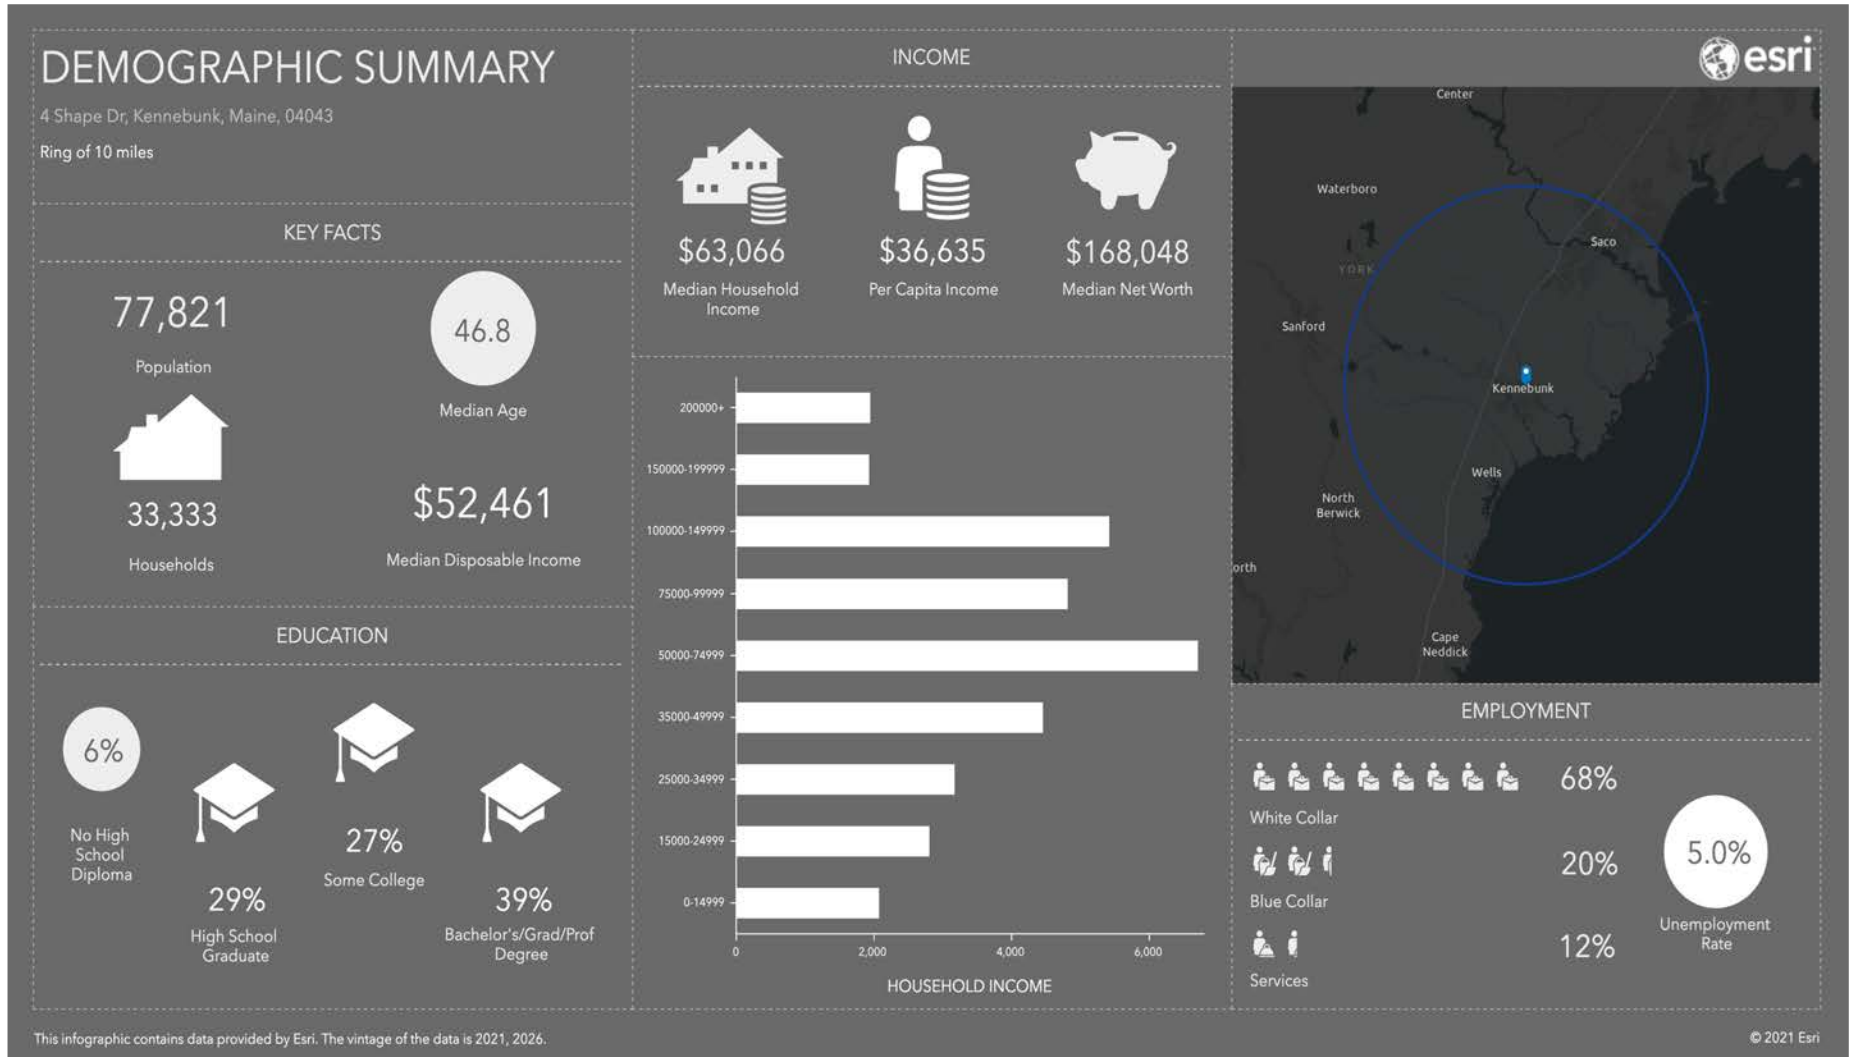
DEMOGRAPHIC SUMMARY

4 Shape Dr, Kennebunk, Maine, 04043

Ring of 10 miles

KEY FACTS

77,821

Population

46.8

Median Age

33,333

Households

$52,461

Median Disposable Income

EDUCATION

6%

No High School Diploma

29%

High School Graduate

27%

Some College

39%

Bachelor's/Grad/Prof Degree

INCOME

$63,066

Median Household Income

$36,635

Per Capita Income

$168,048

Median Net Worth

200000+

150000-199999

100000-149999

75000-99999

50000-74999

35000-49999

25000-34999

15000-24999

0-14999

0

2,000

4,000

6,000

HOUSEHOLD INCOME

esri

Center

Waterboro

Saco

YORK

Sanford

Kennebunk

Wells

North Berwick

orth

Cape Neddick

EMPLOYMENT

68%

White Collar

20%

Blue Collar

12%

Services

5.0%

Unemployment Rate

This infographic contains data provided by Esri. The vintage of the data is 2021, 2026.

© 2021 Esri